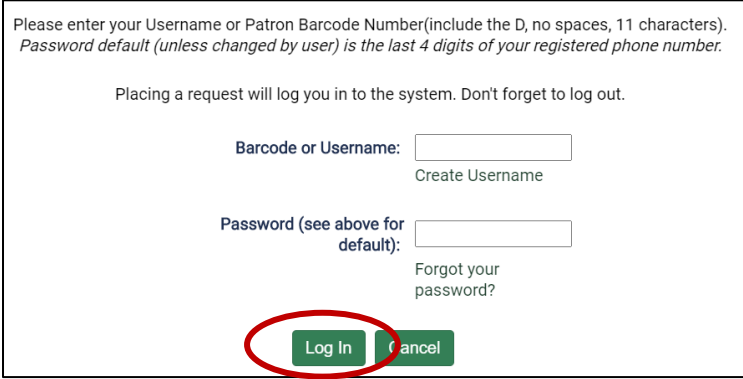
Please enter your Username or Patron Barcode Number(include the D, no spaces, 11 characters). *Password default (unless changed by user) is the last 4 digits of your registered phone number.*

Placing a request will log you in to the system. Don't forget to log out.

Barcode or Username:

Create Username

Password (see above for default):

Forgot your password?

Log In

Cancel